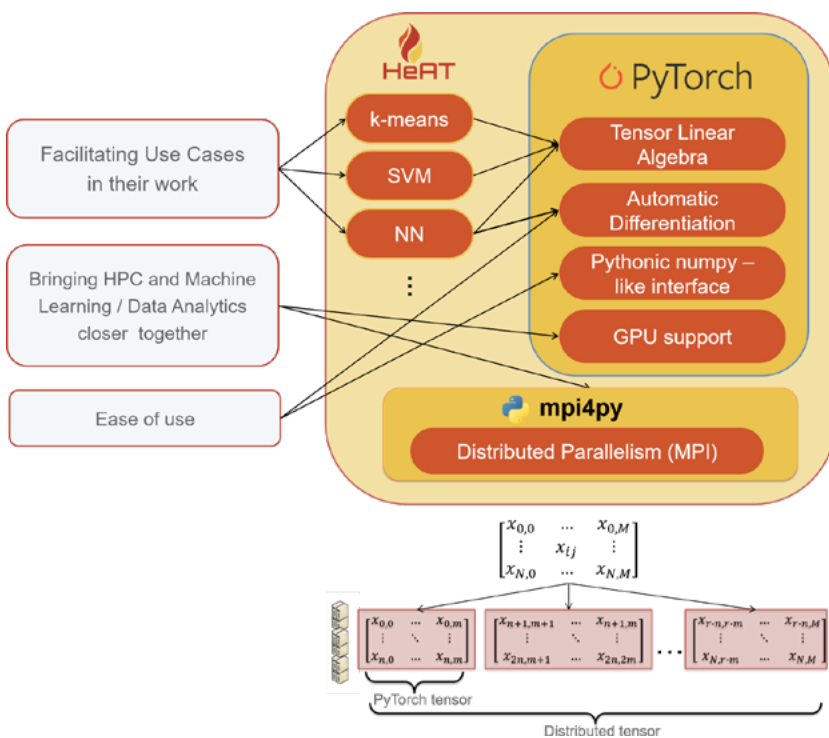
HeAT

PyTorch

k-means

SVM

NN

⋮

Tensor Linear Algebra

Automatic Differentiation

Pythonic numpy – like interface

GPU support

Facilitating Use Cases in their work

Bringing HPC and Machine Learning / Data Analytics closer together

Ease of use

mpi4py

Distributed Parallelism (MPI)

$\begin{bmatrix} x_{0,0} & \cdots & x_{0,M} \\ \vdots & x_{ij} & \vdots \\ x_{N,0} & \cdots & x_{N,M} \end{bmatrix}$

$\begin{bmatrix} x_{0,0} & \cdots & x_{0,m} \\ \vdots & \ddots & \vdots \\ x_{n,0} & \cdots & x_{n,m} \end{bmatrix}$

$\begin{bmatrix} x_{n+1,m+1} & \cdots & x_{n+1,m+1} \\ \vdots & \ddots & \vdots \\ x_{2n,m+1} & \cdots & x_{2n,2m} \end{bmatrix}$

$\cdots$

$\begin{bmatrix} x_{r\cdot n,r\cdot m} & \cdots & x_{r\cdot n,M} \\ \vdots & \ddots & \vdots \\ x_{N,r\cdot m} & \cdots & x_{N,M} \end{bmatrix}$

PyTorch tensor

Distributed tensor